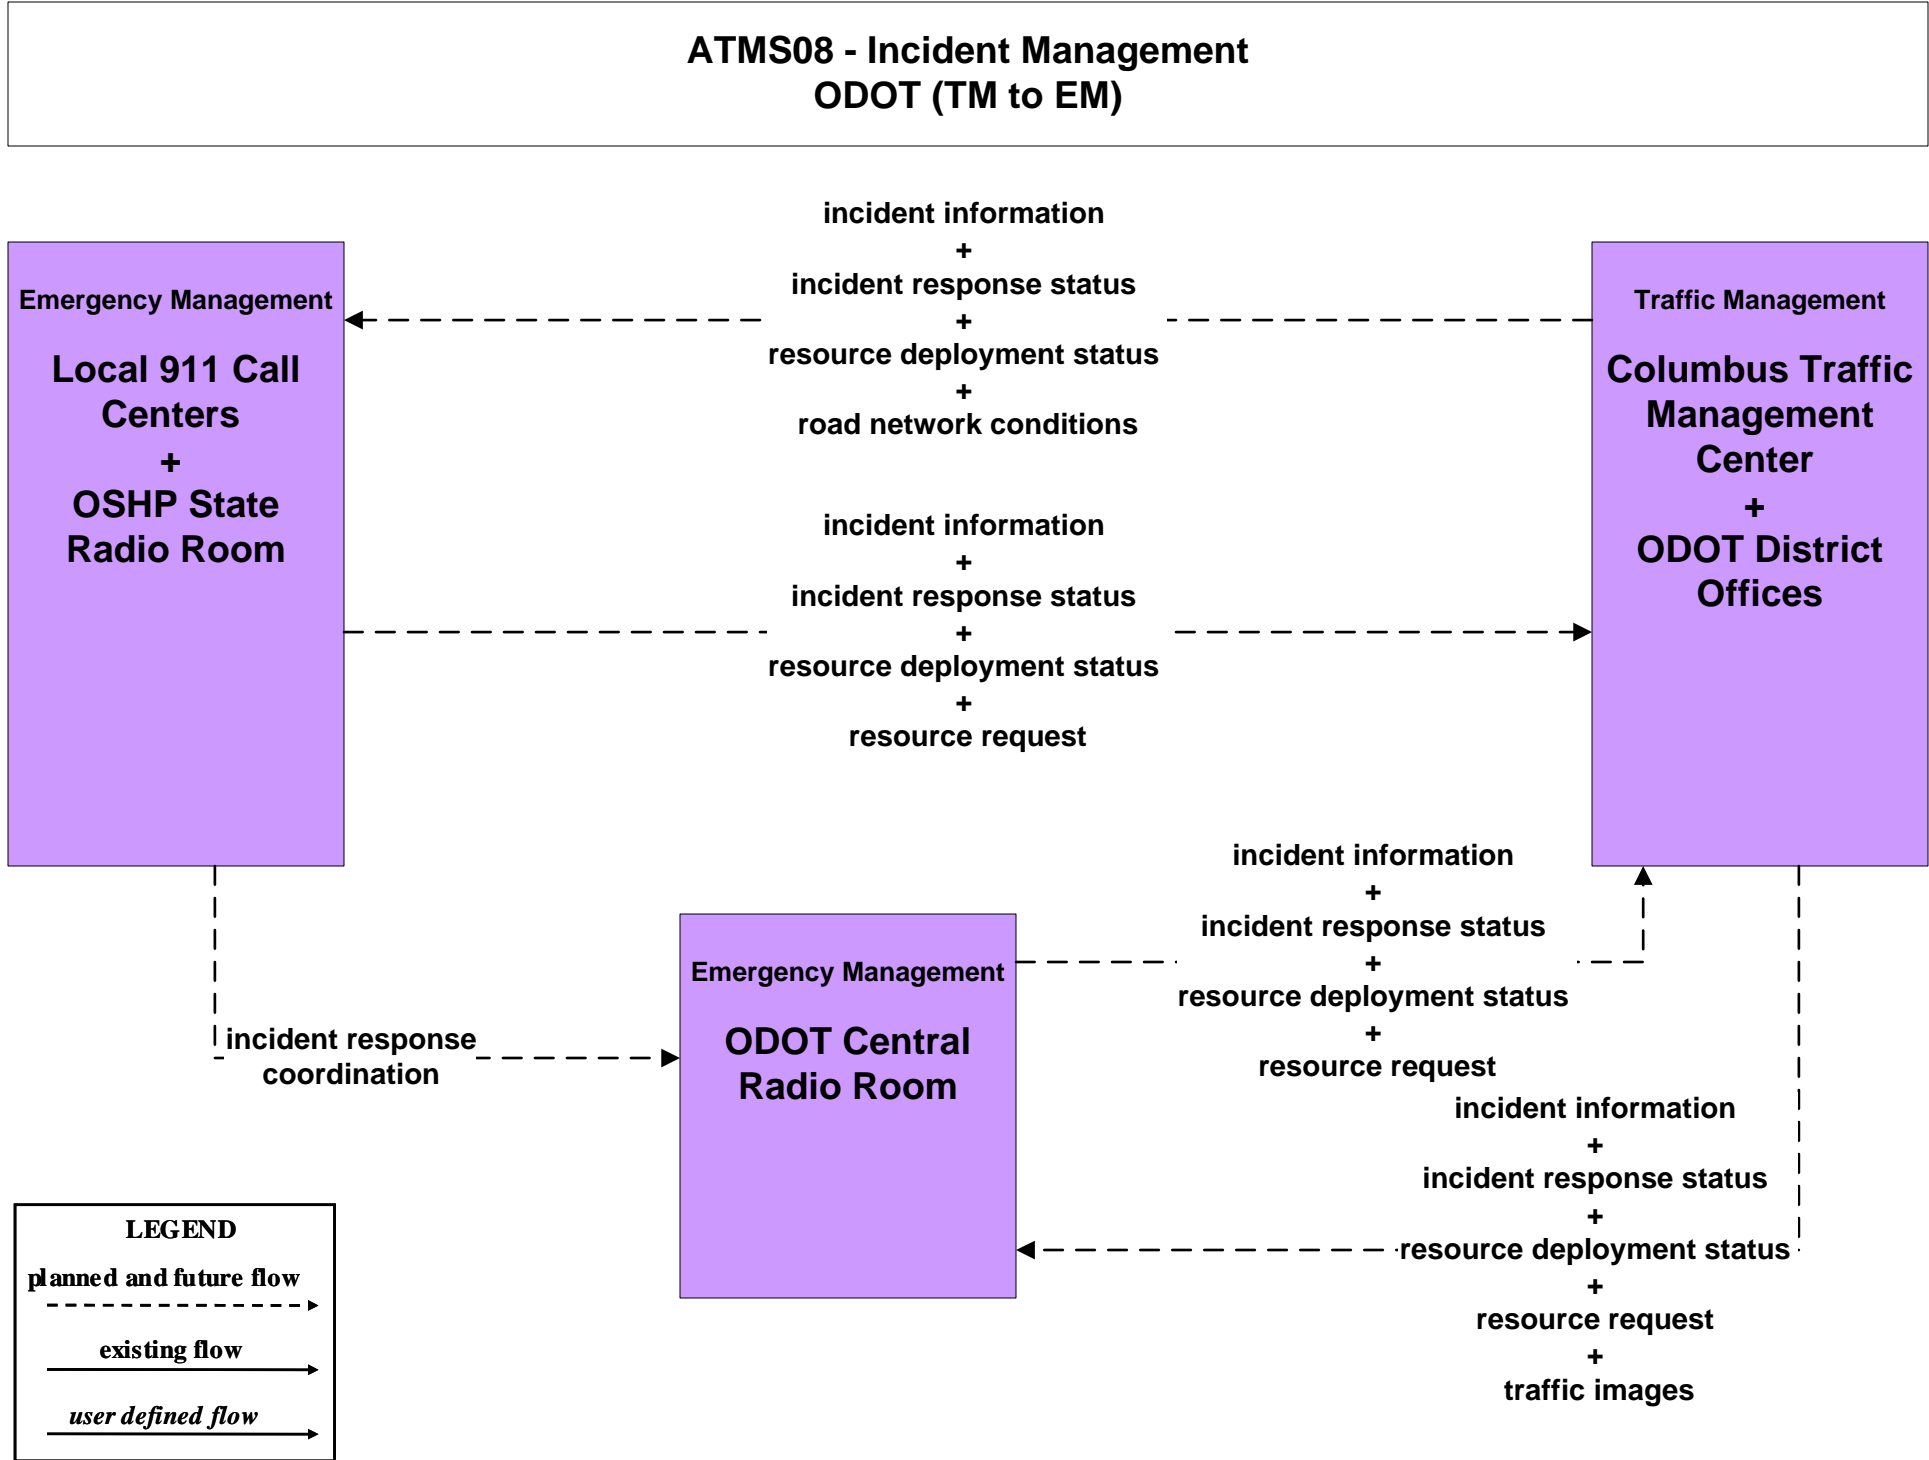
ATMS08 - Incident Management
ODOT (TM to EM)

Emergency Management

Local 911 Call Centers
+
OSHP State Radio Room

incident information
+
incident response status
+
resource deployment status
+
road network conditions

Traffic Management

Columbus Traffic Management Center
+
ODOT District Offices

incident information
+
incident response status
+
resource deployment status
+
resource request

incident information
+
incident response status
+
resource deployment status
+
resource request

Emergency Management

ODOT Central Radio Room

incident response coordination

incident information
+
incident response status
+
resource deployment status
+
resource request
+
traffic images

LEGEND
planned and future flow
existing flow
user defined flow